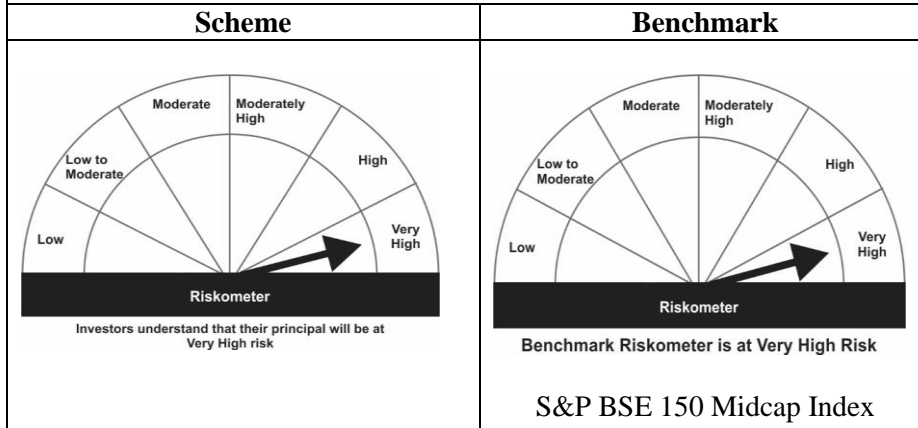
| Scheme | Benchmark |
|---|---|
| Moderate, Moderately High, Low to Moderate, High, Low, Very High, Riskometer, Investors understand that their principal will be at Very High risk | Moderate, Moderately High, Low to Moderate, High, Low, Very High, Riskometer, Benchmark Riskometer is at Very High Risk, S&P BSE 150 Midcap Index |